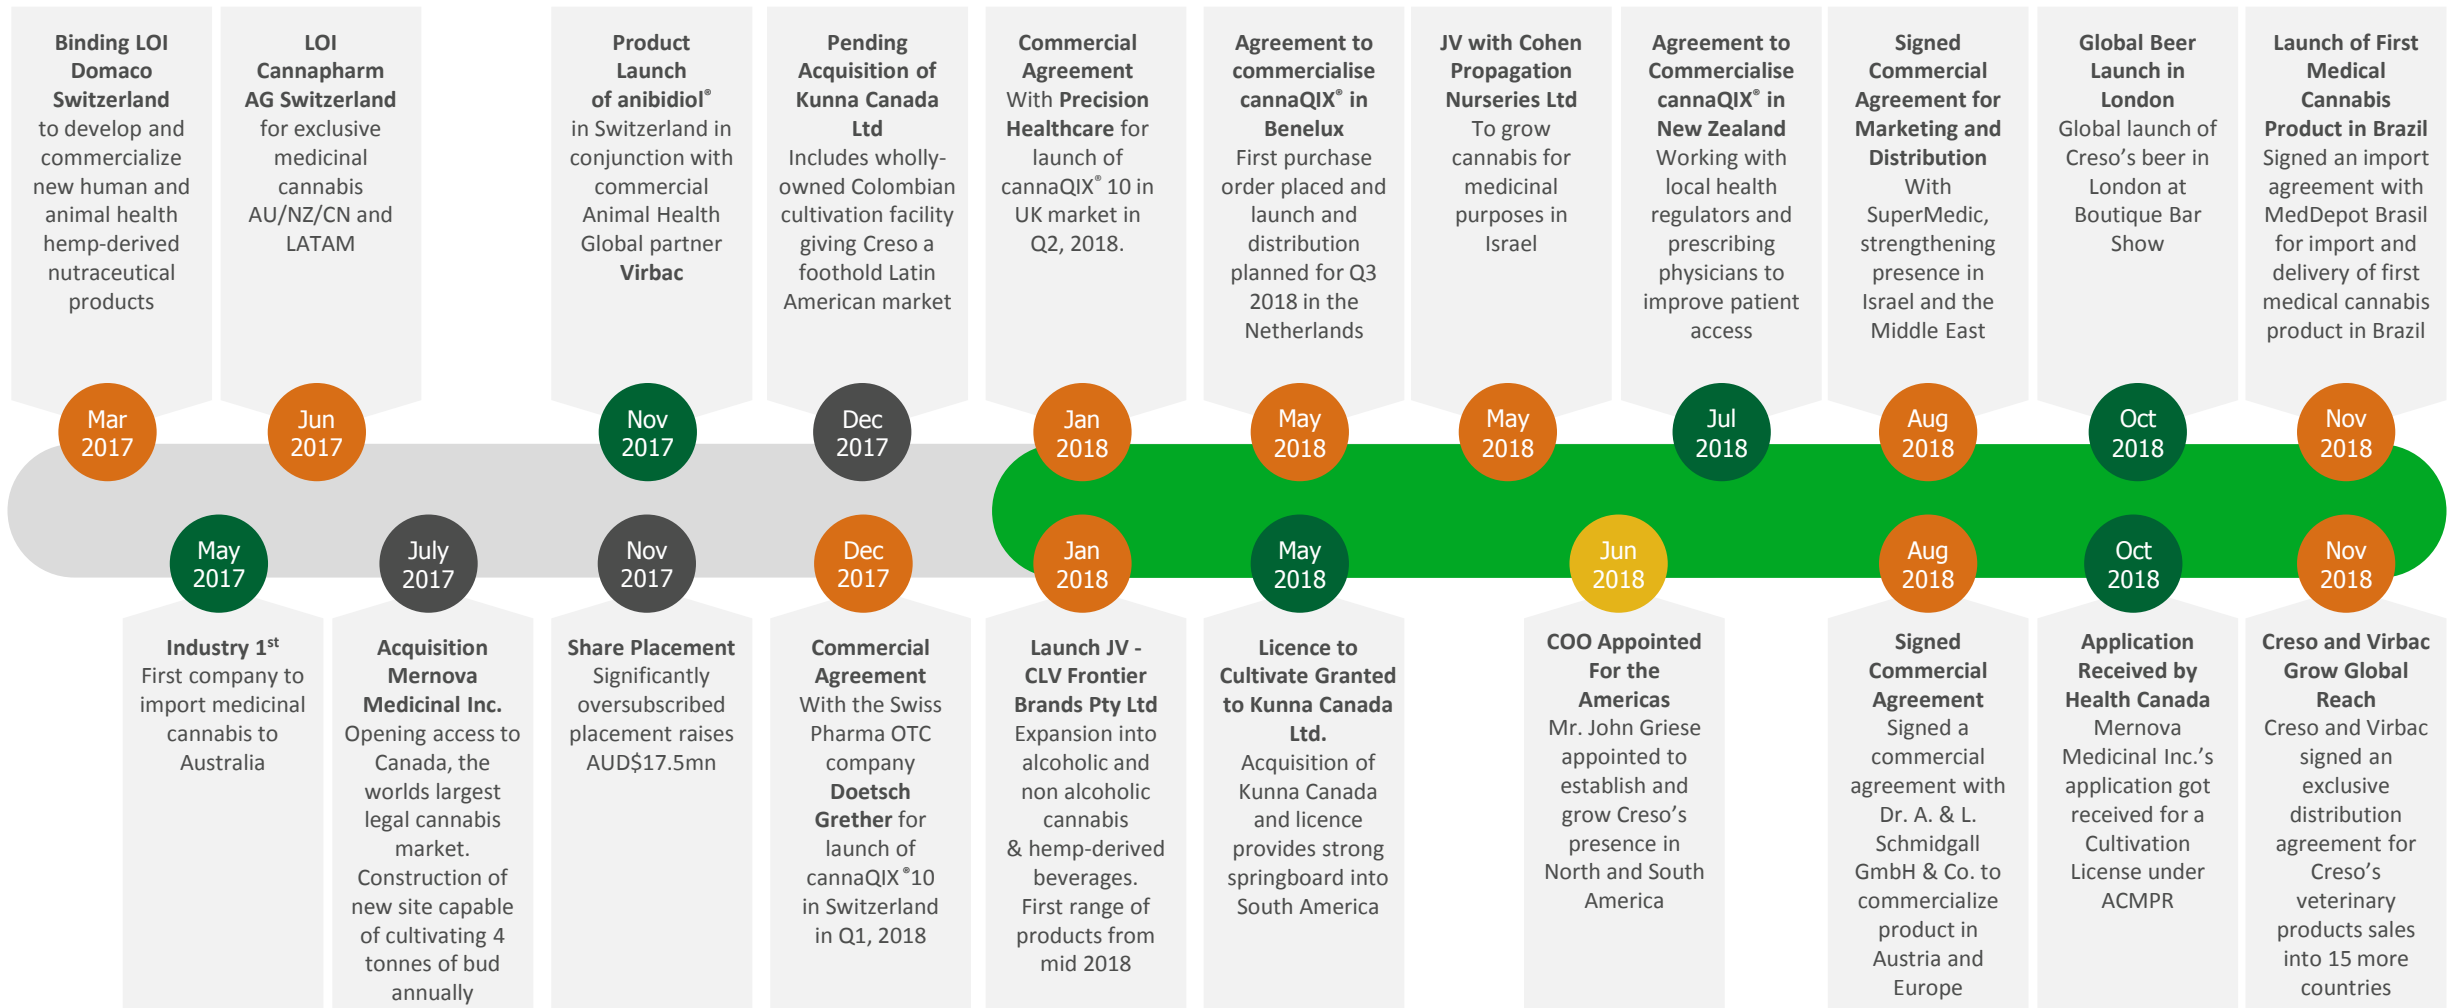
Binding LOI Domaco Switzerland to develop and commercialize new human and animal health hemp-derived nutraceutical products

Mar 2017

LOI Cannapharm AG Switzerland for exclusive medicinal cannabis AU/NZ/CN and LATAM

Jun 2017

Product Launch of anibidiol® in Switzerland in conjunction with commercial Animal Health Global partner Virbac

Nov 2017

Pending Acquisition of Kunna Canada Ltd Includes wholly-owned Colombian cultivation facility giving Creso a foothold Latin American market

Dec 2017

Commercial Agreement With Precision Healthcare for launch of cannaQIX® 10 in UK market in Q2, 2018.

Jan 2018

Agreement to commercialise cannaQIX® in Benelux First purchase order placed and launch and distribution planned for Q3 2018 in the Netherlands

May 2018

JV with Cohen Propagation Nurseries Ltd To grow cannabis for medicinal purposes in Israel

May 2018

Agreement to Commercialise cannaQIX® in New Zealand Working with local health regulators and prescribing physicians to improve patient access

Jul 2018

Signed Commercial Agreement for Marketing and Distribution With SuperMedic, strengthening presence in Israel and the Middle East

Aug 2018

Global Beer Launch in London Global launch of Creso's beer in London at Boutique Bar Show

Oct 2018

Launch of First Medical Cannabis Product in Brazil Signed an import agreement with MedDepot Brasil for import and delivery of first medical cannabis product in Brazil

Nov 2018

May 2017

Industry 1st First company to import medicinal cannabis to Australia

July 2017

Acquisition Mernova Medicinal Inc. Opening access to Canada, the worlds largest legal cannabis market. Construction of new site capable of cultivating 4 tonnes of bud annually

Nov 2017

Share Placement Significantly oversubscribed placement raises AUD$17.5mn

Dec 2017

Commercial Agreement With the Swiss Pharma OTC company Doetsch Grether for launch of cannaQIX®10 in Switzerland in Q1, 2018

Jan 2018

Launch JV - CLV Frontier Brands Pty Ltd Expansion into alcoholic and non alcoholic cannabis & hemp-derived beverages. First range of products from mid 2018

May 2018

Licence to Cultivate Granted to Kunna Canada Ltd. Acquisition of Kunna Canada and licence provides strong springboard into South America

Jun 2018

COO Appointed For the Americas Mr. John Griese appointed to establish and grow Creso's presence in North and South America

Aug 2018

Signed Commercial Agreement Signed a commercial agreement with Dr. A. & L. Schmidgall GmbH & Co. to commercialize product in Austria and Europe

Oct 2018

Application Received by Health Canada Mernova Medicinal Inc.'s application got received for a Cultivation License under ACMPR

Nov 2018

Creso and Virbac Grow Global Reach Creso and Virbac signed an exclusive distribution agreement for Creso's veterinary products sales into 15 more countries